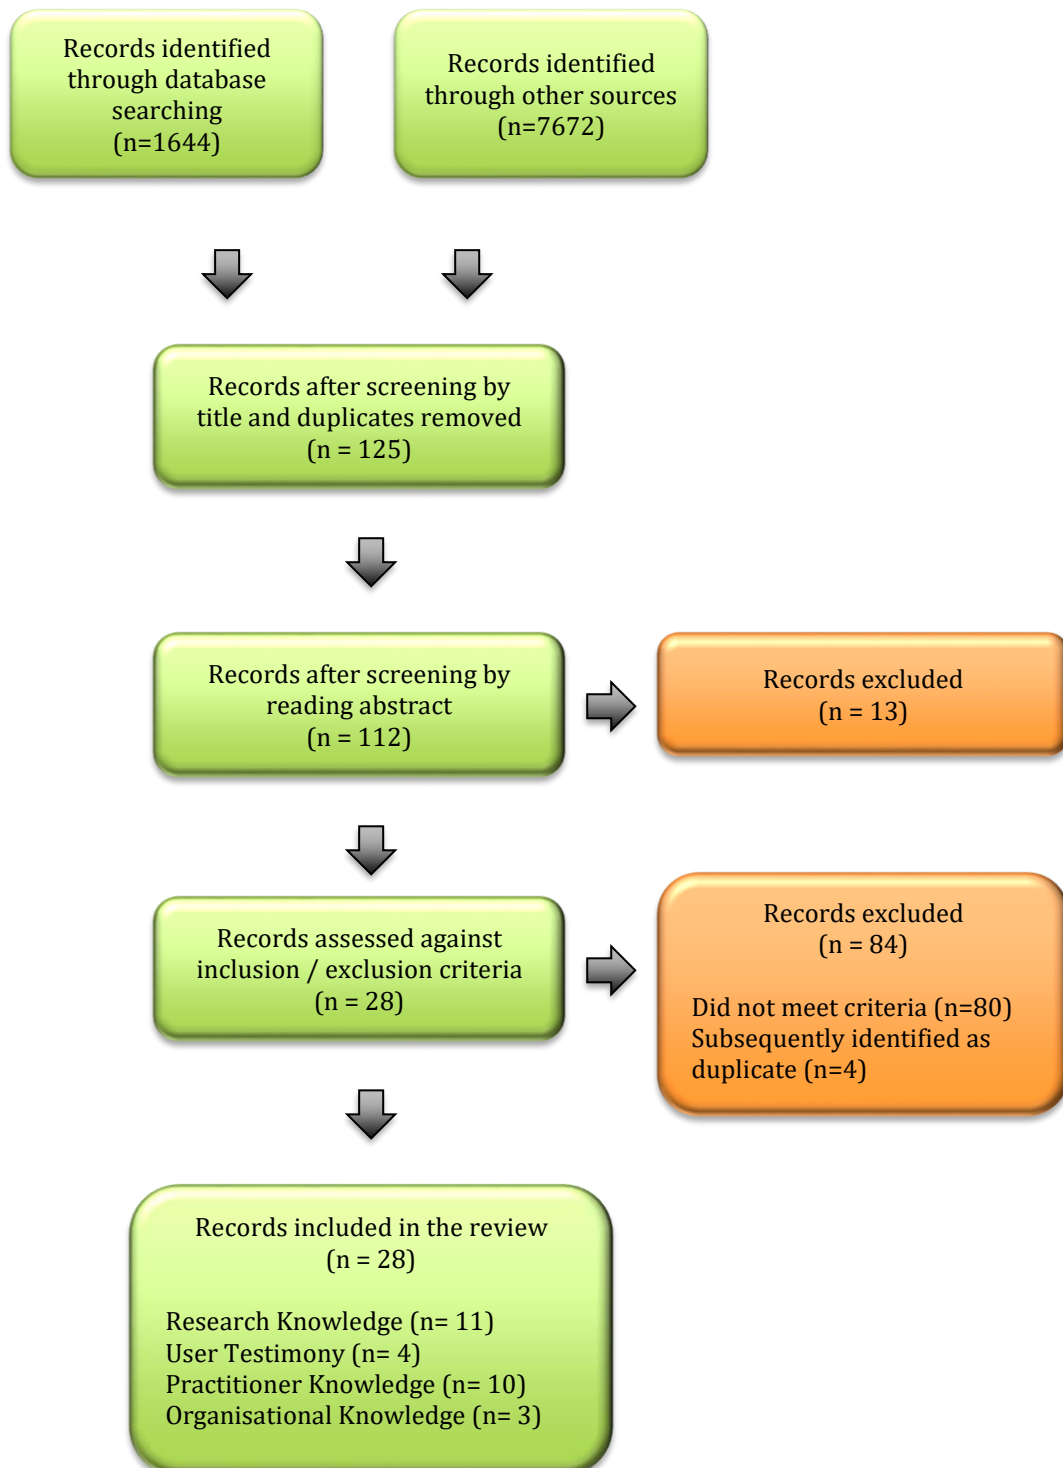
Records identified through database searching (n=1644)

Records identified through other sources (n=7672)

Records after screening by title and duplicates removed (n = 125)

Records after screening by reading abstract (n = 112)

Records excluded (n = 13)

Records assessed against inclusion / exclusion criteria (n = 28)

Records excluded (n = 84)

Did not meet criteria (n=80)
Subsequently identified as duplicate (n=4)

Records included in the review (n = 28)

Research Knowledge (n= 11)
User Testimony (n= 4)
Practitioner Knowledge (n= 10)
Organisational Knowledge (n= 3)